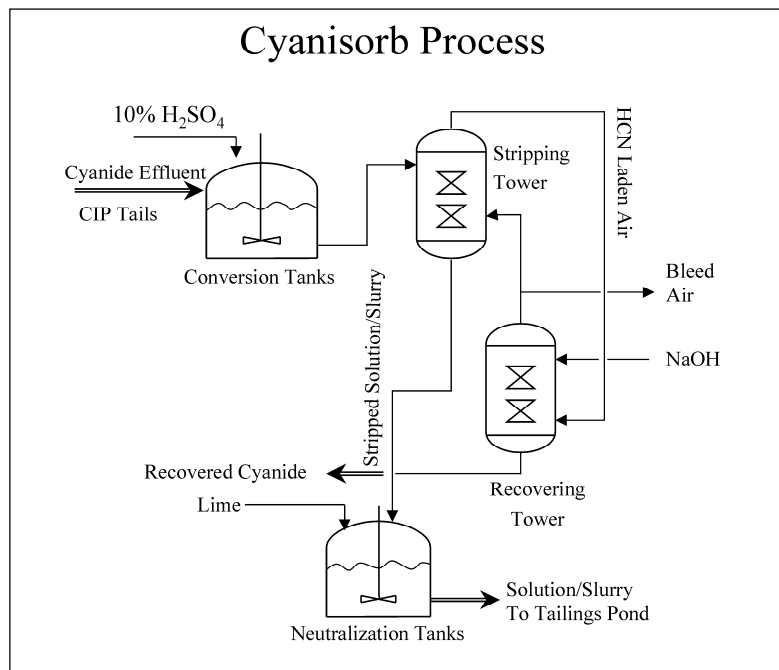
Cyanisorb Process

10% $H_2SO_4$

Cyanide Effluent

CIP Tails

Conversion Tanks

Stripping Tower

HCN Laden Air

Bleed Air

NaOH

Stripped Solution/Slurry

Recovering Tower

Recovered Cyanide

Lime

Solution/Slurry To Tailings Pond

Neutralization Tanks